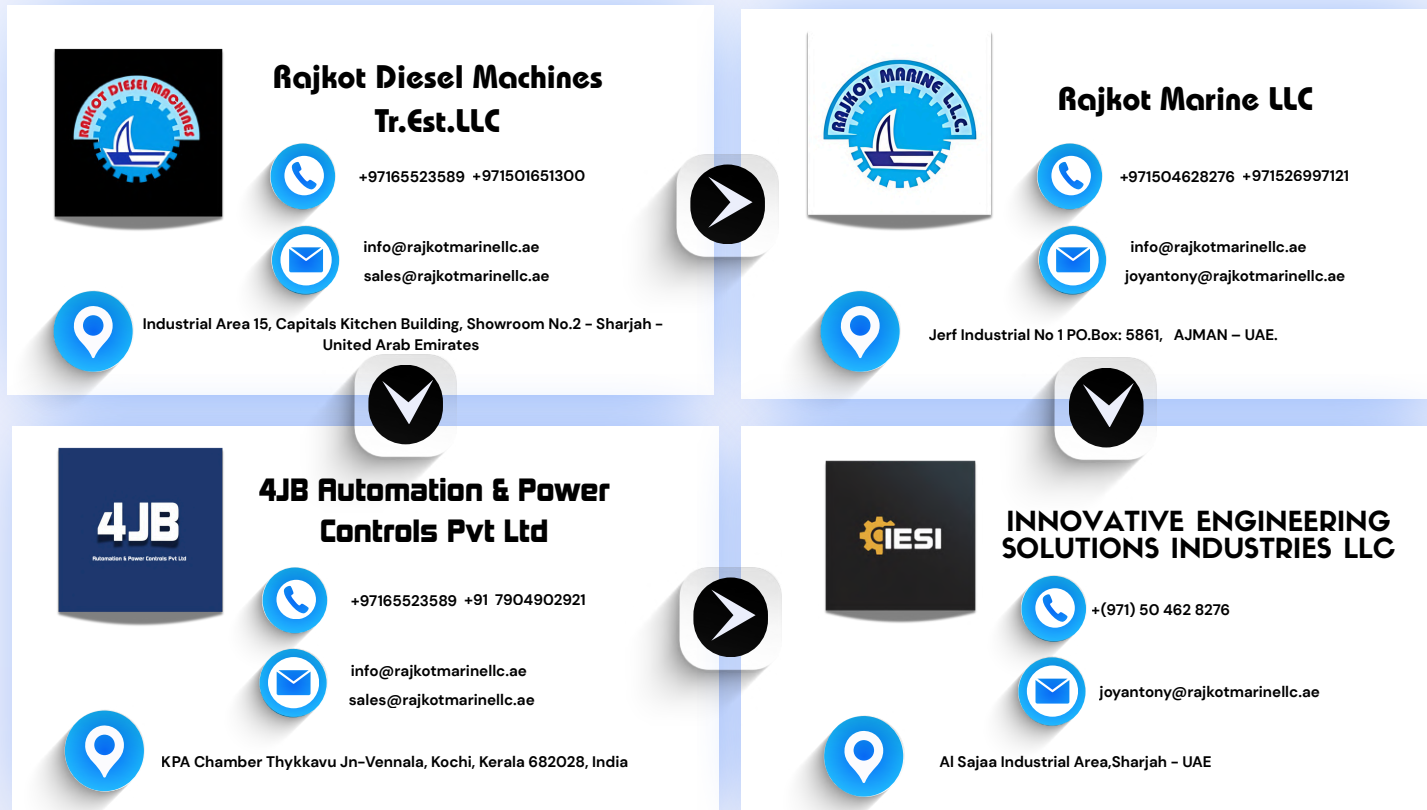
RAJKOT DIESEL MACHINES

Rajkot Diesel Machines Tr.Est.LLC

+97165523589 +971501651300

info@rajkotmarinellc.ae
sales@rajkotmarinellc.ae

Industrial Area 15, Capitals Kitchen Building, Showroom No.2 - Sharjah - United Arab Emirates

RAJKOT MARINE L.L.C.

Rajkot Marine LLC

+971504628276 +971526997121

info@rajkotmarinellc.ae
joyantony@rajkotmarinellc.ae

Jerf Industrial No 1 PO.Box: 5861, AJMAN – UAE.

4JB
Automation & Power Controls Pvt Ltd

4JB Automation & Power Controls Pvt Ltd

+97165523589 +91 7904902921

info@rajkotmarinellc.ae
sales@rajkotmarinellc.ae

KPA Chamber Thykkavu Jn-Vennala, Kochi, Kerala 682028, India

IESI

INNOVATIVE ENGINEERING SOLUTIONS INDUSTRIES LLC

+(971) 50 462 8276

joyantony@rajkotmarinellc.ae

Al Sajaa Industrial Area,Sharjah - UAE